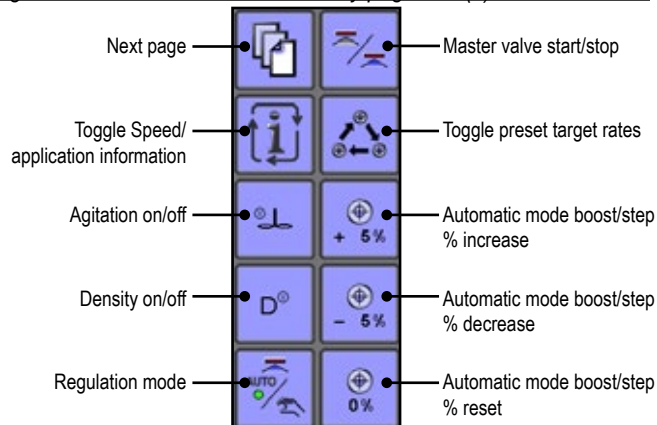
Next page
Toggle Speed/ application information
Agitation on/off
Density on/off
Regulation mode
Master valve start/stop
Toggle preset target rates
Automatic mode boost/step % increase
Automatic mode boost/step % decrease
Automatic mode boost/step % reset
i
D
AUTO
+ 5%
– 5%
0%